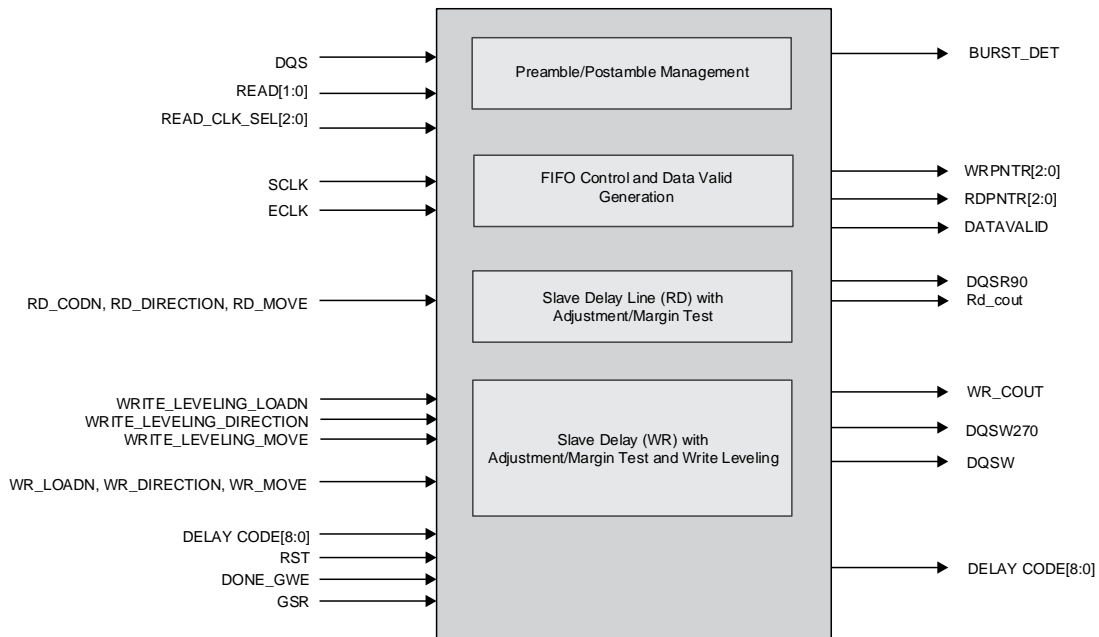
DQS
READ[1:0]
READ_CLK_SEL[2:0]
SCLK
ECLK
RD_CODN, RD_DIRECTION, RD_MOVE
WRITE_LEVELING_LOADN
WRITE_LEVELING_DIRECTION
WRITE_LEVELING_MOVE
WR_LOADN, WR_DIRECTION, WR_MOVE
DELAY CODE[8:0]
RST
DONE_GWE
GSR

Preamble/Postamble Management

FIFO Control and Data Valid Generation

Slave Delay Line (RD) with Adjustment/Margin Test

Slave Delay (WR) with Adjustment/Margin Test and Write Leveling

BURST_DET
WRPNTR[2:0]
RDPNTR[2:0]
DATAVALID
DQSR90
Rd_cout
WR_COUT
DQSW270
DQSW
DELAY CODE[8:0]